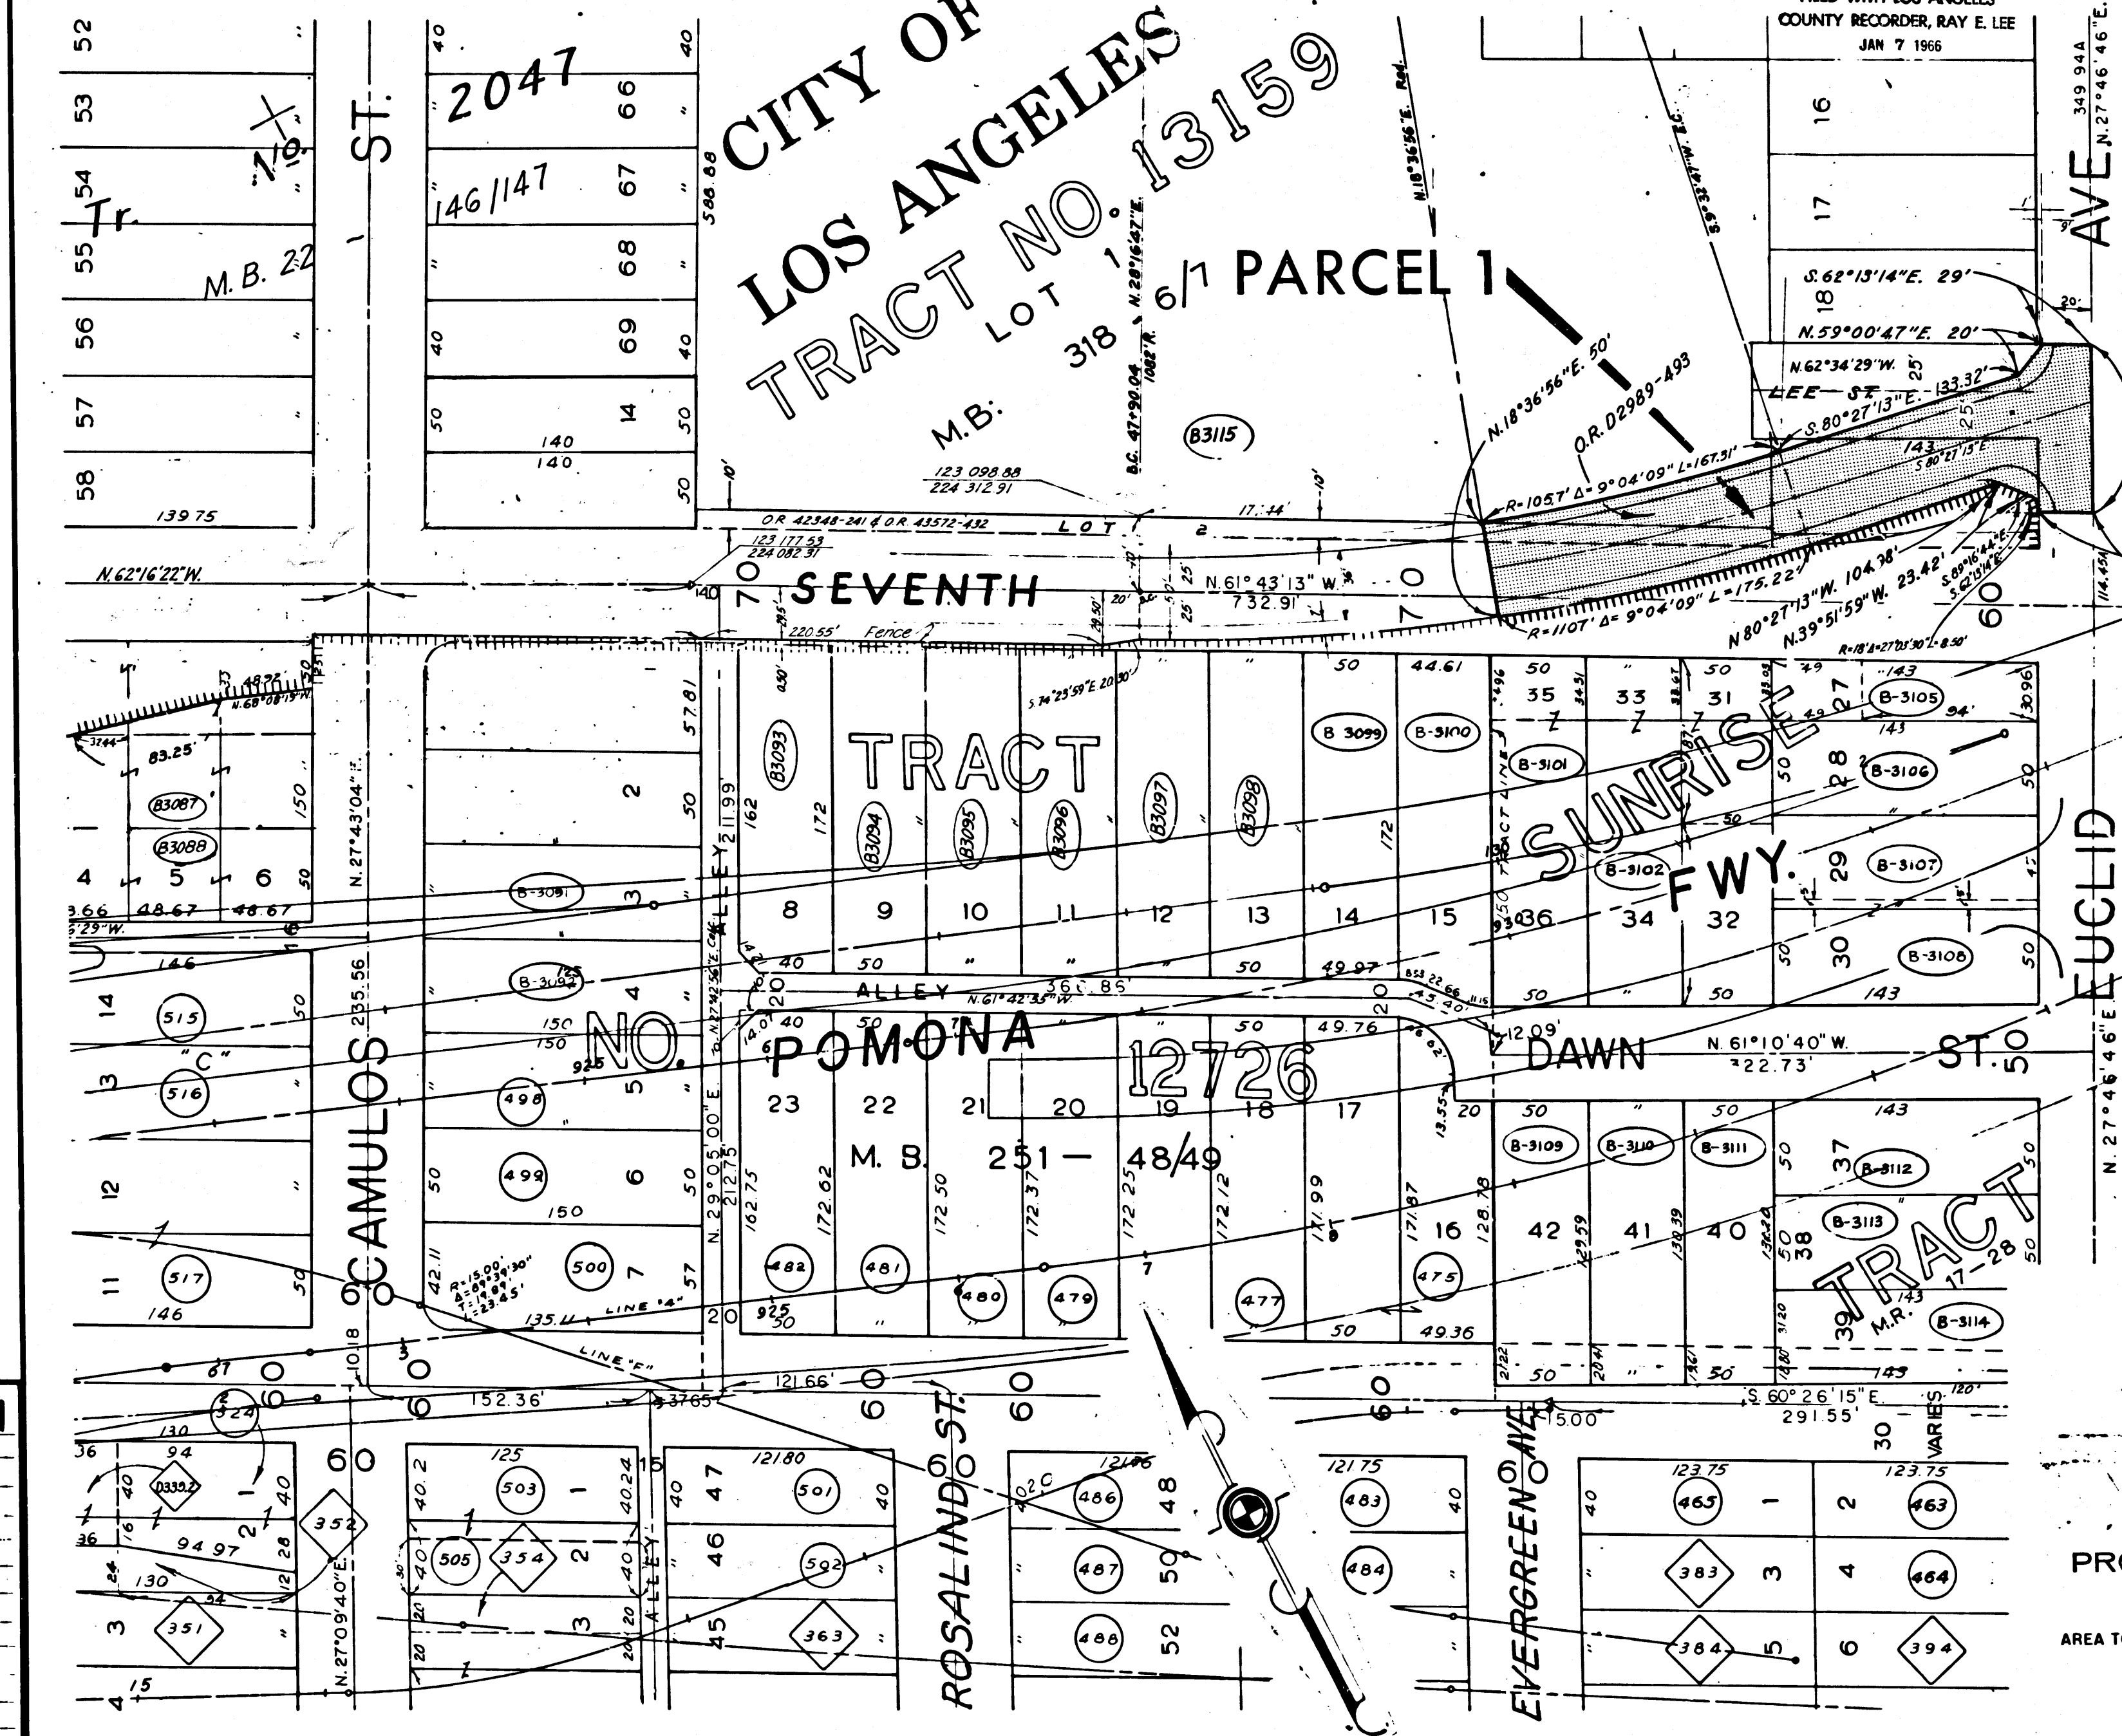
COUNTY RECORDER, RAY E. LEE
JAN 7 1966

CITY OF LOS ANGELES
TRACT NO. 13159
LOT 1
M.B. 318 6/7
PARCEL 1

2047
146/147
Tr.
M.B. 22
ST.

52
53
54
55
56
57
58

66
67
68
69
14

140
140
139.75
123 098.88
224 312.91
O.R. 42348-241 & O.R. 43572-432
123 177.53
224 082.31
LOT 2
N.62°16'22"W.
SEVENTH
N.61°43'13"W.
732.91'
70
70
220.55' Fence
N.18°36'56"E. 50'
O.R. D2989-493
R=1057' Δ=9°04'09" L=167.51'
R=1107' Δ=9°04'09" L=175.22'
N 80°27'13"W. 104.78'
N.39°51'59"W. 23.42'
S.62°13'14"E. 29'
N.59°00'47"E. 20'
N.62°34'29"W.
LEE ST.
S.80°27'13"E. 133.32'
143
16
17
18
60
349 94A
N.27°46'46"E.
AVE.

B3115
B3093
B3094
B3095
B3096
B3097
B3098
B 3099
B-3100
B-3101
B-3102
B-3105
B-3106
B-3107
B-3108
B3087
B3088
B-3091
B-3092

TRACT
SUNRISE
FWY.
NO.
POMONA
12726
M. B. 251 — 48/49

35 33 31 27 28 29 30
36 34 32
2 3 4 5 6 7
8 9 10 11 12 13 14 15
23 22 21 20 19 18 17 16
42 41 40 37 38 39
4 5 6
14 13 12 11

ALLEY
ALLEY
N.61°42'35"W. 360.85'
DAWN ST.
N.61°10'40"W.
722.73'
EUCLID

B-3109
B-3110
B-3111
B-3112
B-3113
B-3114
TRACT
M.R. 17-28

N.27°43'04"E.
235.56
N.29°05'00"E.
211.99
212.75
CAMULOS
515
516
517
"C"
498
499
500
482
481
480
479
477
475
LINE "4"
LINE "F"
152.36'
121.66'
S.60°26'15"E.
291.55'
VARIES

324
D339.2
352
503
505
354
501
502
363
351
486
487
488
483
484
465
463
383
464
384
394

ROSALIND ST.
EVERGREEN AVE.
N.27°09'40"E.
130
94
94.97
125
121.80
121.75
123.75
123.75
47
46
45
48
52
60
PRO
AREA T